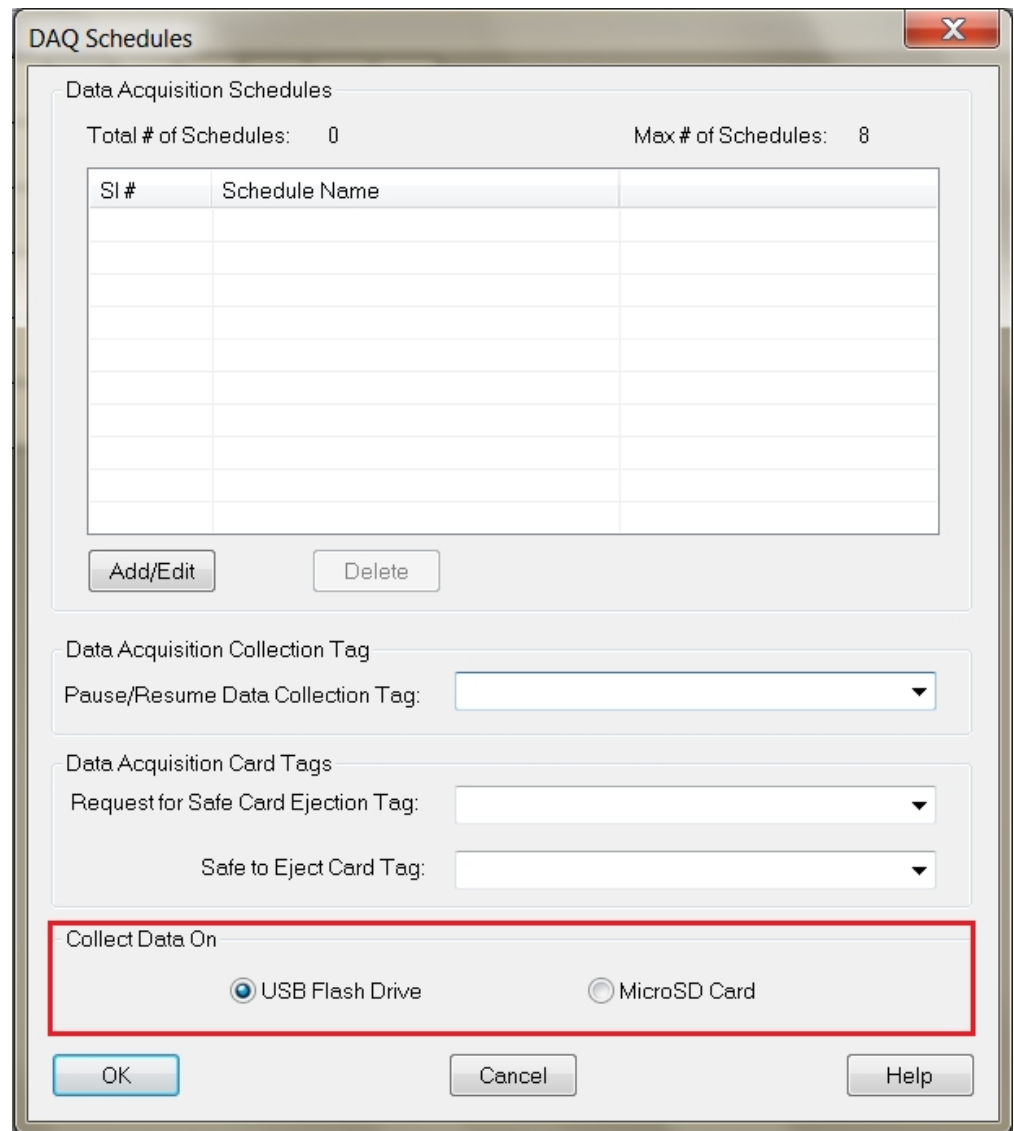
DAQ Schedules

X

Data Acquisition Schedules

Total # of Schedules: 0

Max # of Schedules: 8

| Sl # | Schedule Name | |
|---|---|---|
| | | |

Add/Edit

Delete

Data Acquisition Collection Tag

Pause/Resume Data Collection Tag:

Data Acquisition Card Tags

Request for Safe Card Ejection Tag:

Safe to Eject Card Tag:

Collect Data On

USB Flash Drive

MicroSD Card

OK

Cancel

Help